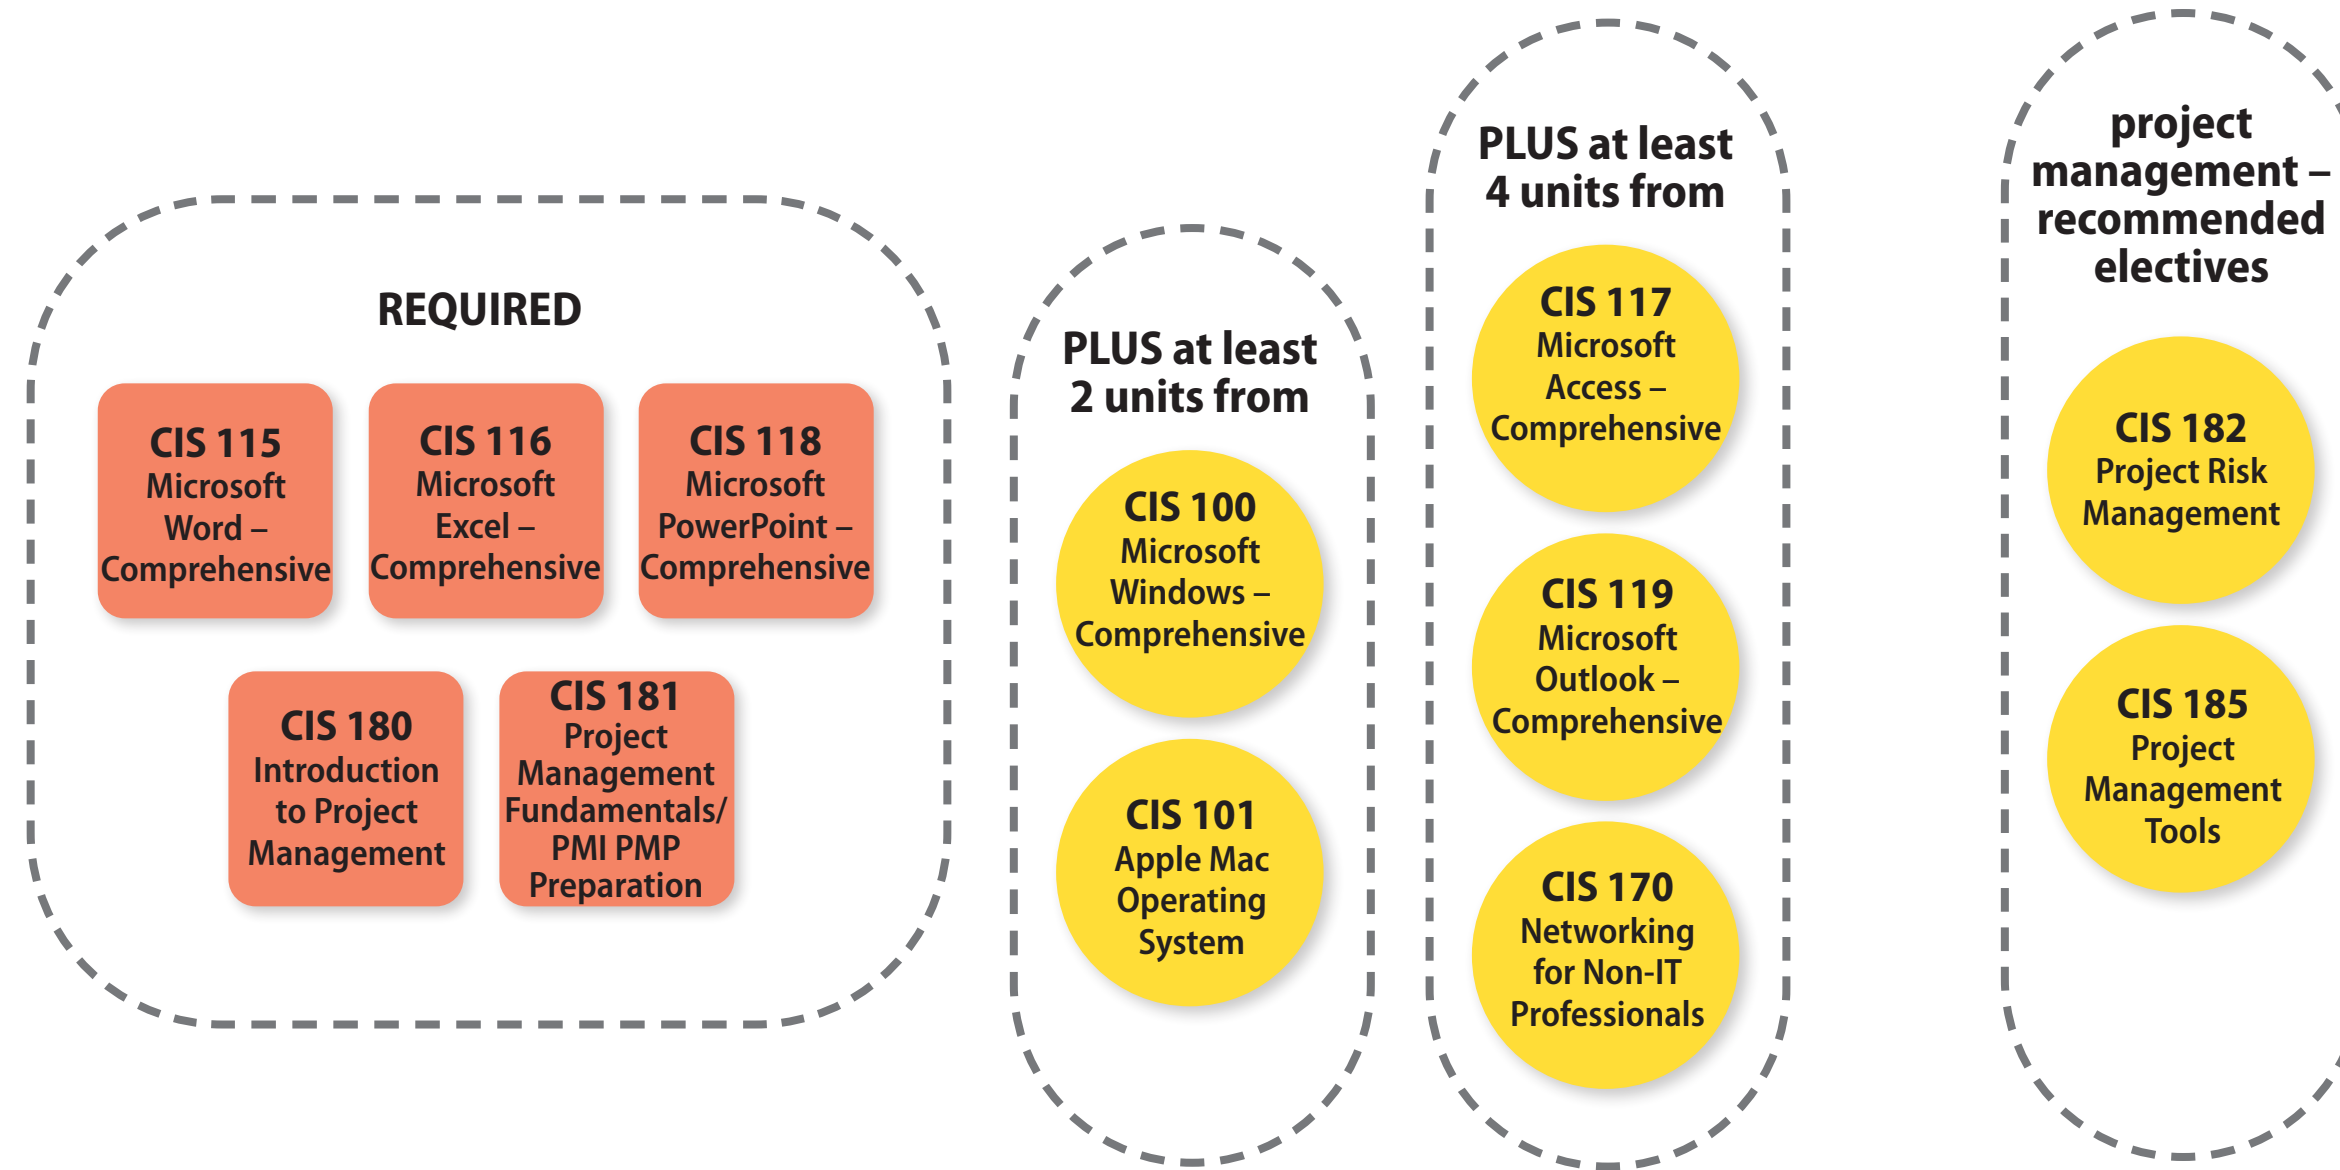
REQUIRED

CIS 115
Microsoft Word – Comprehensive

CIS 116
Microsoft Excel – Comprehensive

CIS 118
Microsoft PowerPoint – Comprehensive

CIS 180
Introduction to Project Management

CIS 181
Project Management Fundamentals/ PMI PMP Preparation

PLUS at least 2 units from

CIS 100
Microsoft Windows – Comprehensive

CIS 101
Apple Mac Operating System

PLUS at least 4 units from

CIS 117
Microsoft Access – Comprehensive

CIS 119
Microsoft Outlook – Comprehensive

CIS 170
Networking for Non-IT Professionals

project management – recommended electives

CIS 182
Project Risk Management

CIS 185
Project Management Tools